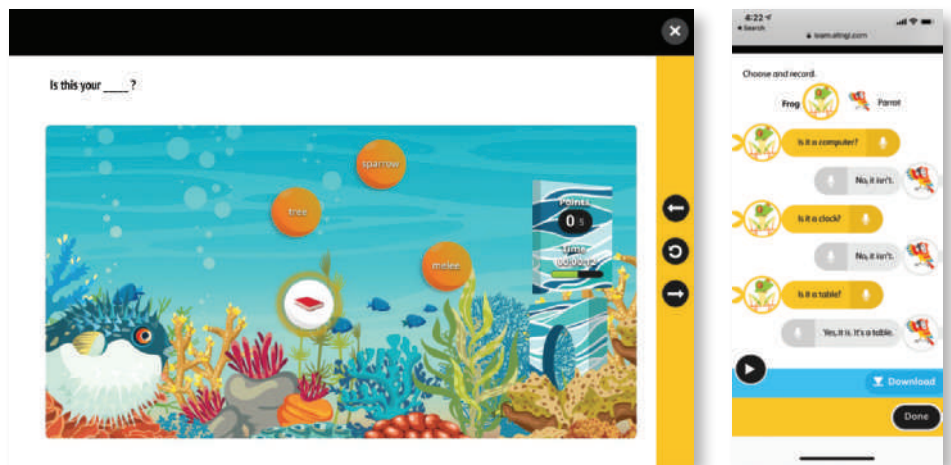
Is this your ____ ?

sparrow

tree

melee

Points
0 /5

Time
00:00:12

4:22
◂ Search
learn.eltngl.com

Choose and record.

Frog

Parrot

Is it a computer?

No, it isn't.

Is it a clock?

No, it isn't.

Is it a table?

Yes, it is. It's a table.

Download

Done